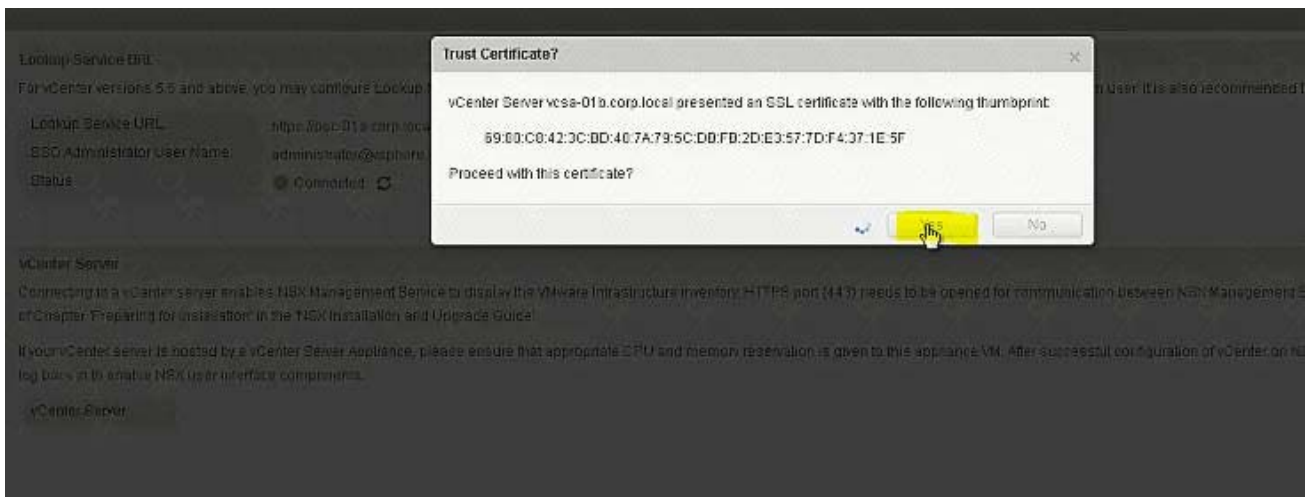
Lookup Service URL

For vCenter versions 5.5 and above, you may configure Lookup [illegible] user. It is also recommended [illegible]

Lookup Service URL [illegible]

SSO Administrator User Name administrator@vsphere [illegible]

Status Connected

Trust Certificate?

×

vCenter Server vcsa-01b.corp.local presented an SSL certificate with the following thumbprint:

69:80:C8:42:3C:BD:40:7A:79:5C:DB:FB:2D:E3:57:7D:F4:37:1E:5F

Proceed with this certificate?

Yes

No

vCenter Server

Connecting to a vCenter server enables NSX Management Service to display the VMware Infrastructure inventory. HTTPS port (443) needs to be opened for communication between NSX Management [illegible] of Chapter 'Preparing for Installation' in the NSX Installation and Upgrade Guide.

If your vCenter server is hosted by a vCenter Server Appliance, please ensure that appropriate CPU and memory reservation is given to this appliance VM. After successful configuration of vCenter on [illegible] log back in to enable NSX user interface components.

vCenter Server